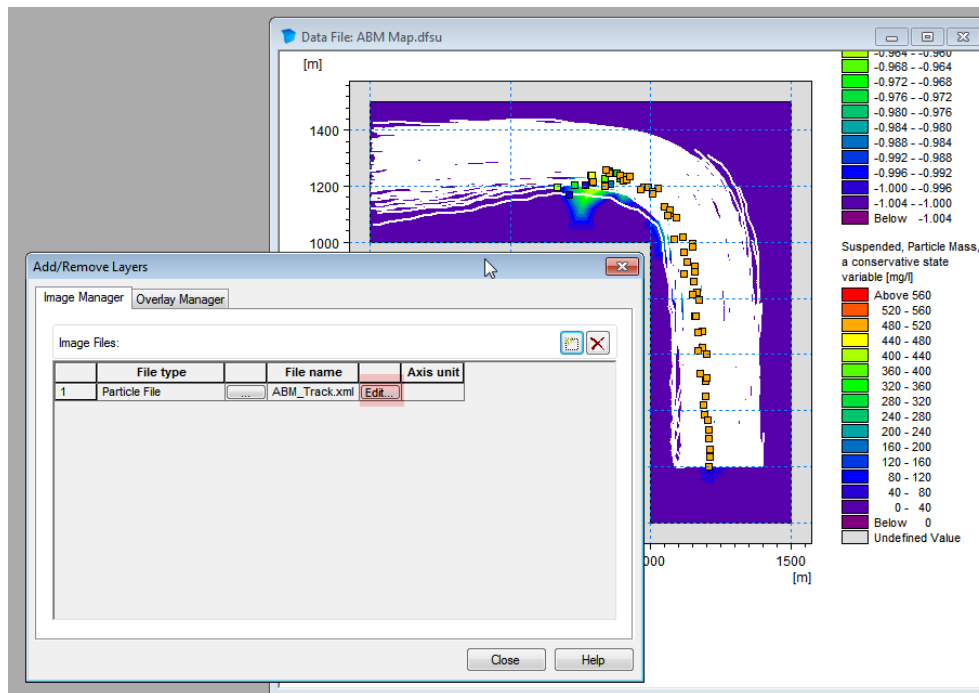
Data File: ABM Map.dfsu

[m]

1400
1200
1000

000
1500
[m]

-0.964 - -0.960
-0.968 - -0.964
-0.972 - -0.968
-0.976 - -0.972
-0.980 - -0.976
-0.984 - -0.980
-0.988 - -0.984
-0.992 - -0.988
-0.996 - -0.992
-1.000 - -0.996
-1.004 - -1.000
Below -1.004

Suspended, Particle Mass, a conservative state variable [mg/l]
Above 560
520 - 560
480 - 520
440 - 480
400 - 440
360 - 400
320 - 360
280 - 320
240 - 280
200 - 240
160 - 200
120 - 160
80 - 120
40 - 80
0 - 40
Below 0
Undefined Value

Add/Remove Layers

Image Manager | Overlay Manager

Image Files:

| | File type | | File name | | Axis unit |
|---|---|---|---|---|---|
| 1 | Particle File | ... | ABM_Track.xml | Edit... | |

Close
Help